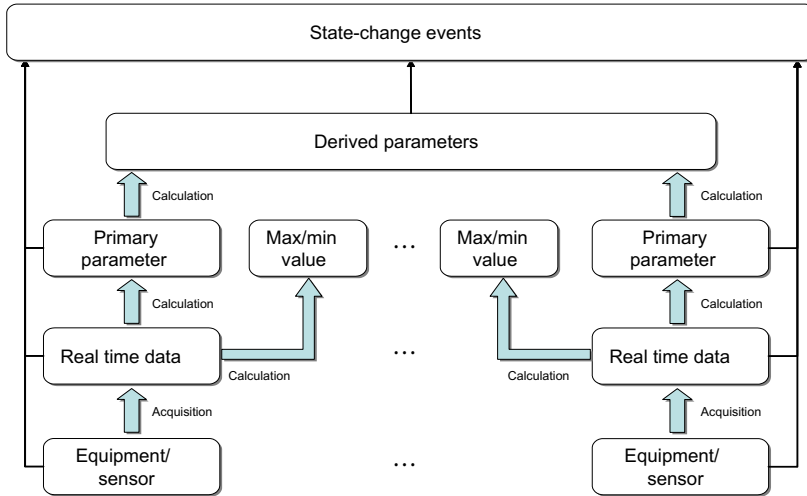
State-change events

Derived parameters

Calculation

Calculation

Primary parameter

Max/min value

…

Max/min value

Primary parameter

Calculation

Calculation

Real time data

…

Real time data

Calculation

Calculation

Acquisition

Acquisition

Equipment/ sensor

…

Equipment/ sensor